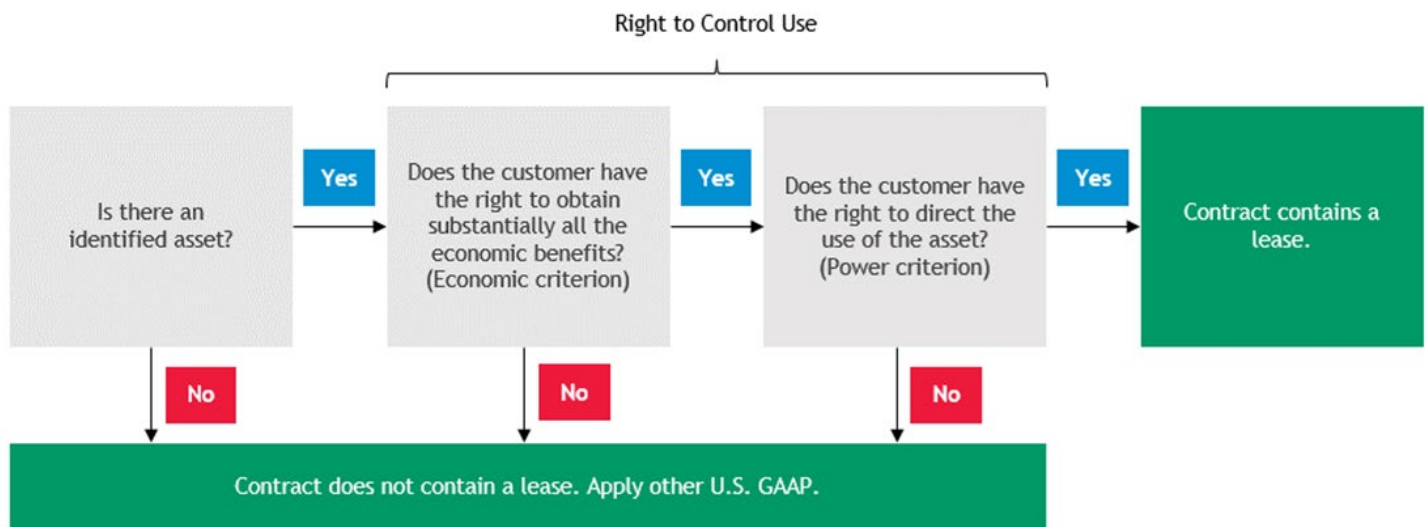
Right to Control Use

Is there an identified asset?

Yes

Does the customer have the right to obtain substantially all the economic benefits? (Economic criterion)

Yes

Does the customer have the right to direct the use of the asset? (Power criterion)

Yes

Contract contains a lease.

No

No

No

Contract does not contain a lease. Apply other U.S. GAAP.